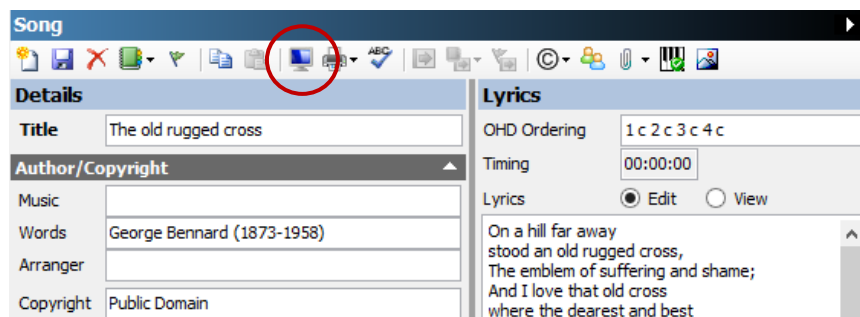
Song

Details

Title The old rugged cross

Author/Copyright

Music

Words George Bennard (1873-1958)

Arranger

Copyright Public Domain

Lyrics

OHD Ordering 1 c 2 c 3 c 4 c

Timing 00:00:00

Lyrics Edit View

On a hill far away
stood an old rugged cross,
The emblem of suffering and shame;
And I love that old cross
where the dearest and best